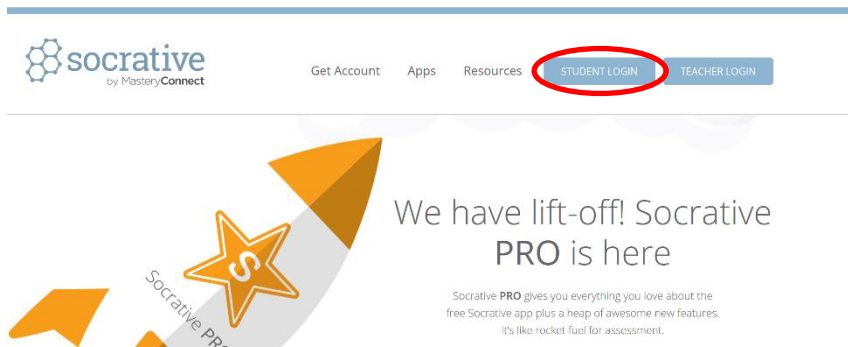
socrative
by MasteryConnect

Get Account Apps Resources STUDENT LOGIN TEACHER LOGIN

S

Socrative PR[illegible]

We have lift-off! Socrative PRO is here

Socrative PRO gives you everything you love about the free Socrative app plus a heap of awesome new features. It's like rocket fuel for assessment.